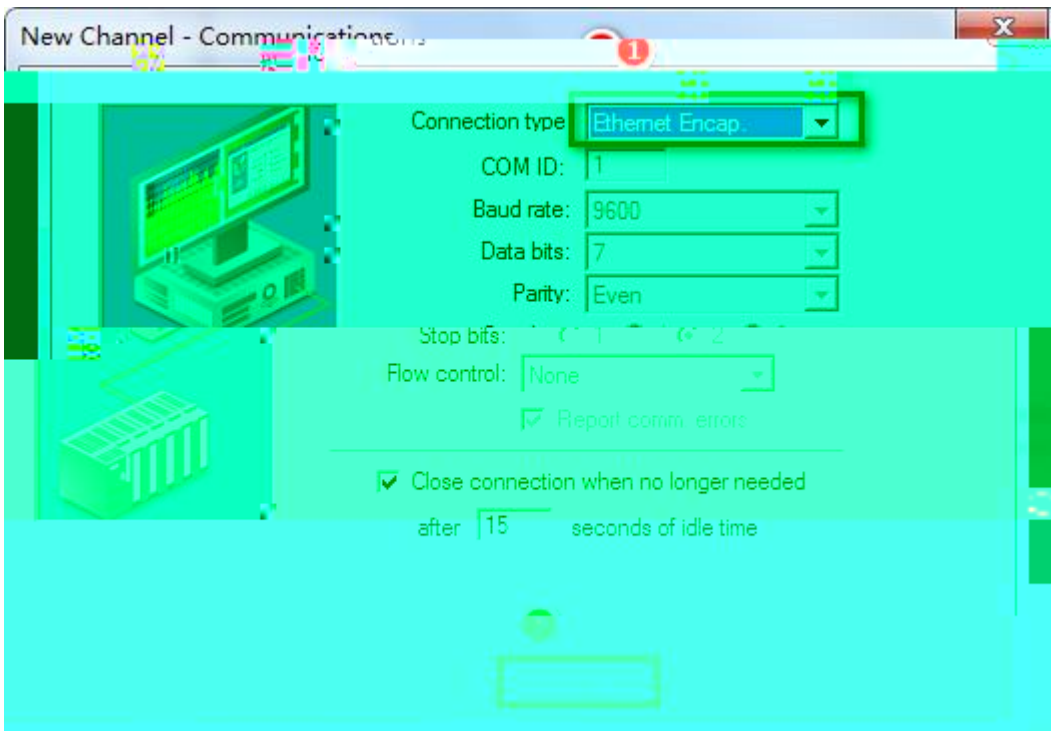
New Channel - Communications

1

Connection type Ethernet Encap.

COM ID: 1

Baud rate: 9600

Data bits: 7

Parity: Even

Stop bits: 1 2

Flow control: None

Report comm. errors

Close connection when no longer needed

after 15 seconds of idle time